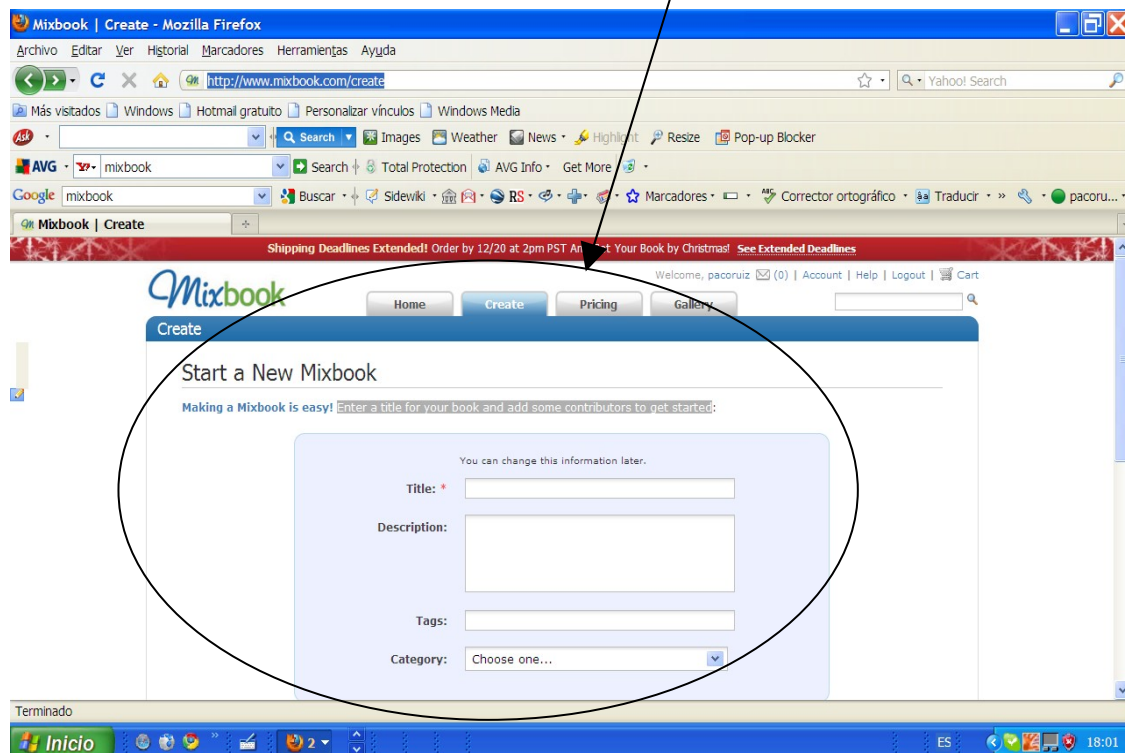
Mixbook | Create - Mozilla Firefox

Archivo Editar Ver Historial Marcadores Herramientas Ayuda

http://www.mixbook.com/create

Yahoo! Search

Más visitados Windows Hotmail gratuito Personalizar vínculos Windows Media

Search Images Weather News Highlight Resize Pop-up Blocker

AVG mixbook Search Total Protection AVG Info Get More

Google mixbook Buscar Sidewiki RS Marcadores Corrector ortográfico Traducir » pacoru...

Mixbook | Create

Shipping Deadlines Extended! Order by 12/20 at 2pm PST An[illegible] Your Book by Christmas! See Extended Deadlines

Mixbook

Welcome, pacoruiz (0) | Account | Help | Logout | Cart

Home Create Pricing Gallery

Create

Start a New Mixbook

Making a Mixbook is easy! Enter a title for your book and add some contributors to get started:

You can change this information later.

Title: *

Description:

Tags:

Category: Choose one...

Terminado

Inicio 2 ES 18:01